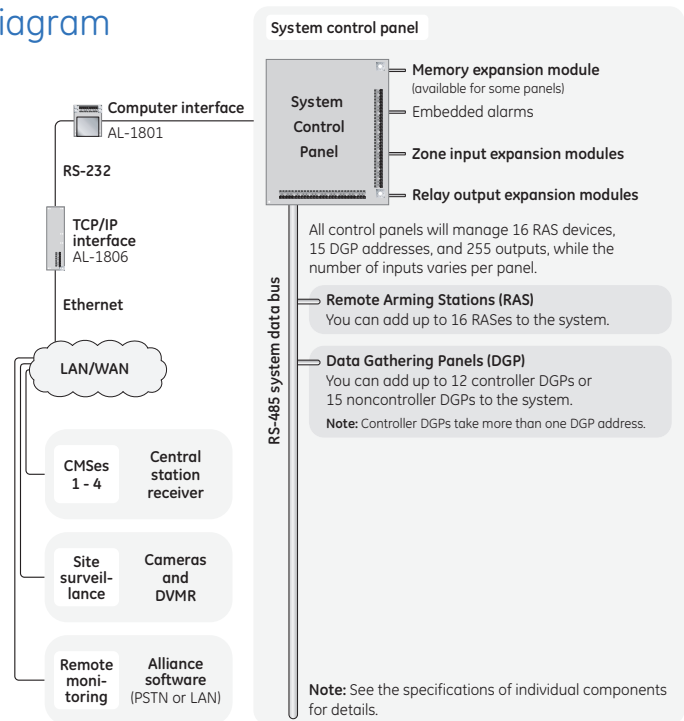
iagram

Computer interface
AL-1801

RS-232

TCP/IP interface
AL-1806

Ethernet

LAN/WAN

CMSes 1 - 4
Central station receiver

Site surveillance
Cameras and DVMR

Remote monitoring
Alliance software (PSTN or LAN)

System control panel

System Control Panel

Memory expansion module (available for some panels)
Embedded alarms
Zone input expansion modules
Relay output expansion modules

All control panels will manage 16 RAS devices, 15 DGP addresses, and 255 outputs, while the number of inputs varies per panel.

RS-485 system data bus

Remote Arming Stations (RAS)
You can add up to 16 RASes to the system.

Data Gathering Panels (DGP)
You can add up to 12 controller DGPs or 15 noncontroller DGPs to the system.
Note: Controller DGPs take more than one DGP address.

Note: See the specifications of individual components for details.